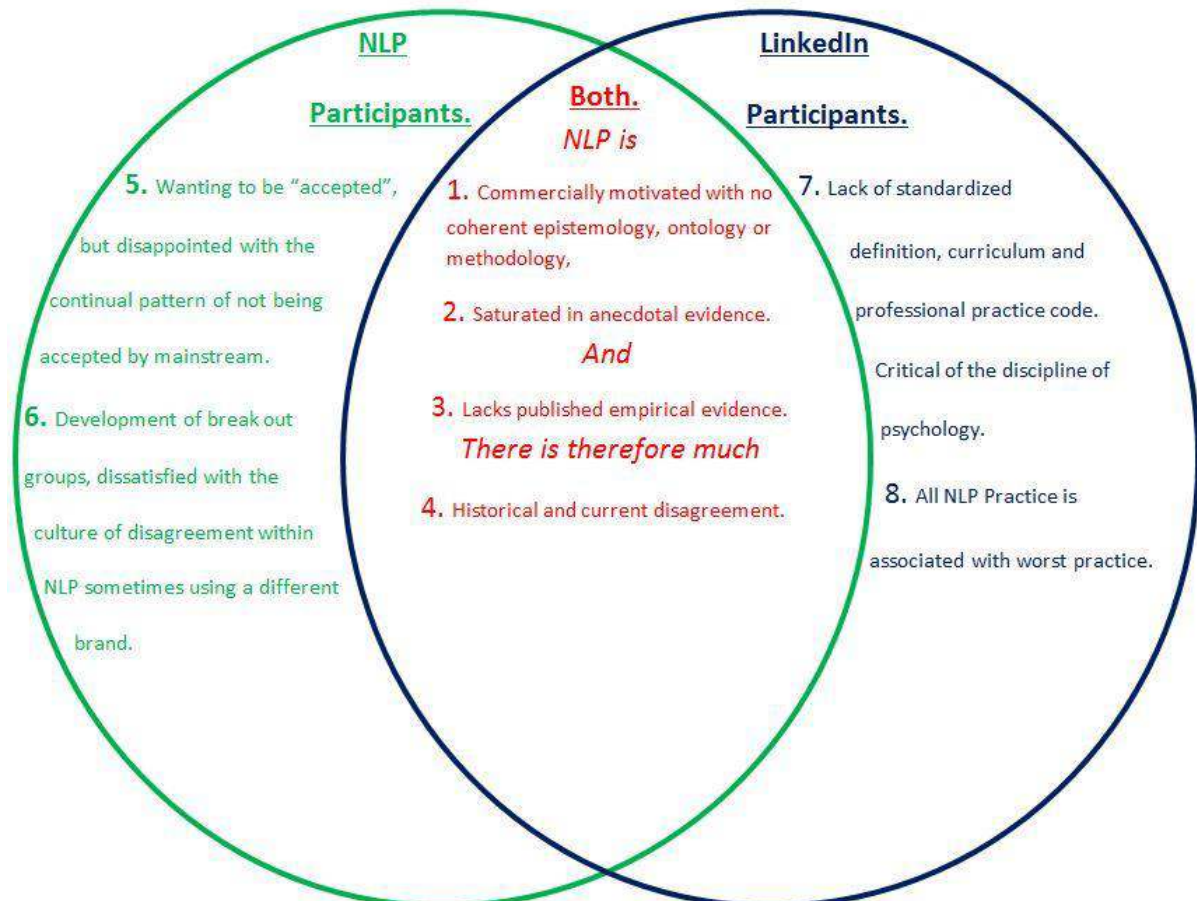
NLP

Participants.

5. Wanting to be "accepted", but disappointed with the continual pattern of not being accepted by mainstream.

6. Development of break out groups, dissatisfied with the culture of disagreement within NLP sometimes using a different brand.

Both.

NLP is

1. Commercially motivated with no coherent epistemology, ontology or methodology,

2. Saturated in anecdotal evidence.

And

3. Lacks published empirical evidence.

There is therefore much

4. Historical and current disagreement.

LinkedIn

Participants.

7. Lack of standardized definition, curriculum and professional practice code. Critical of the discipline of psychology.

8. All NLP Practice is associated with worst practice.